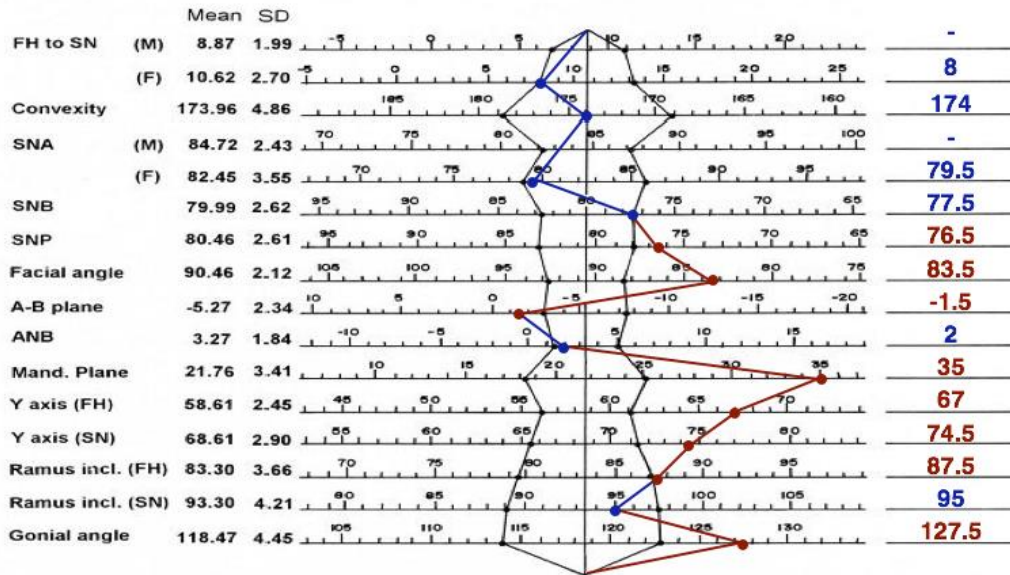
| | | Mean | SD | | |
|---|---|---|---|---|---|
| FH to SN | (M) | 8.87 | 1.99 | -5 0 5 10 15 20 | - |
| | (F) | 10.62 | 2.70 | -5 0 5 10 15 20 25 | 8 |
| Convexity | | 173.96 | 4.86 | 185 180 175 170 165 160 | 174 |
| SNA | (M) | 84.72 | 2.43 | 70 75 80 85 90 95 100 | - |
| | (F) | 82.45 | 3.55 | 70 75 80 85 90 95 | 79.5 |
| SNB | | 79.99 | 2.62 | 95 90 85 80 75 70 65 | 77.5 |
| SNP | | 80.46 | 2.61 | 95 90 85 80 75 70 65 | 76.5 |
| Facial angle | | 90.46 | 2.12 | 105 100 95 90 85 80 75 | 83.5 |
| A-B plane | | -5.27 | 2.34 | 10 5 0 -5 -10 -15 -20 | -1.5 |
| ANB | | 3.27 | 1.84 | -10 -5 0 5 10 15 | 2 |
| Mand. Plane | | 21.76 | 3.41 | 10 15 20 25 30 35 | 35 |
| Y axis (FH) | | 58.61 | 2.45 | 45 50 55 60 65 70 | 67 |
| Y axis (SN) | | 68.61 | 2.90 | 55 60 65 70 75 80 | 74.5 |
| Ramus incl. (FH) | | 83.30 | 3.66 | 70 75 80 85 90 95 | 87.5 |
| Ramus incl. (SN) | | 93.30 | 4.21 | 80 85 90 95 100 105 | 95 |
| Gonial angle | | 118.47 | 4.45 | 105 110 115 120 125 130 | 127.5 |